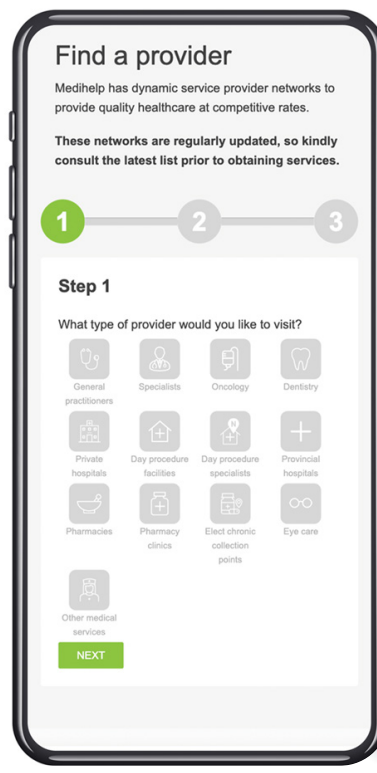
Find a provider

Medihelp has dynamic service provider networks to provide quality healthcare at competitive rates.

These networks are regularly updated, so kindly consult the latest list prior to obtaining services.

1 2 3

Step 1

What type of provider would you like to visit?

General practitioners
Specialists
Oncology
Dentistry
Private hospitals
Day procedure facilities
Day procedure specialists
Provincial hospitals
Pharmacies
Pharmacy clinics
Elect chronic collection points
Eye care
Other medical services

NEXT